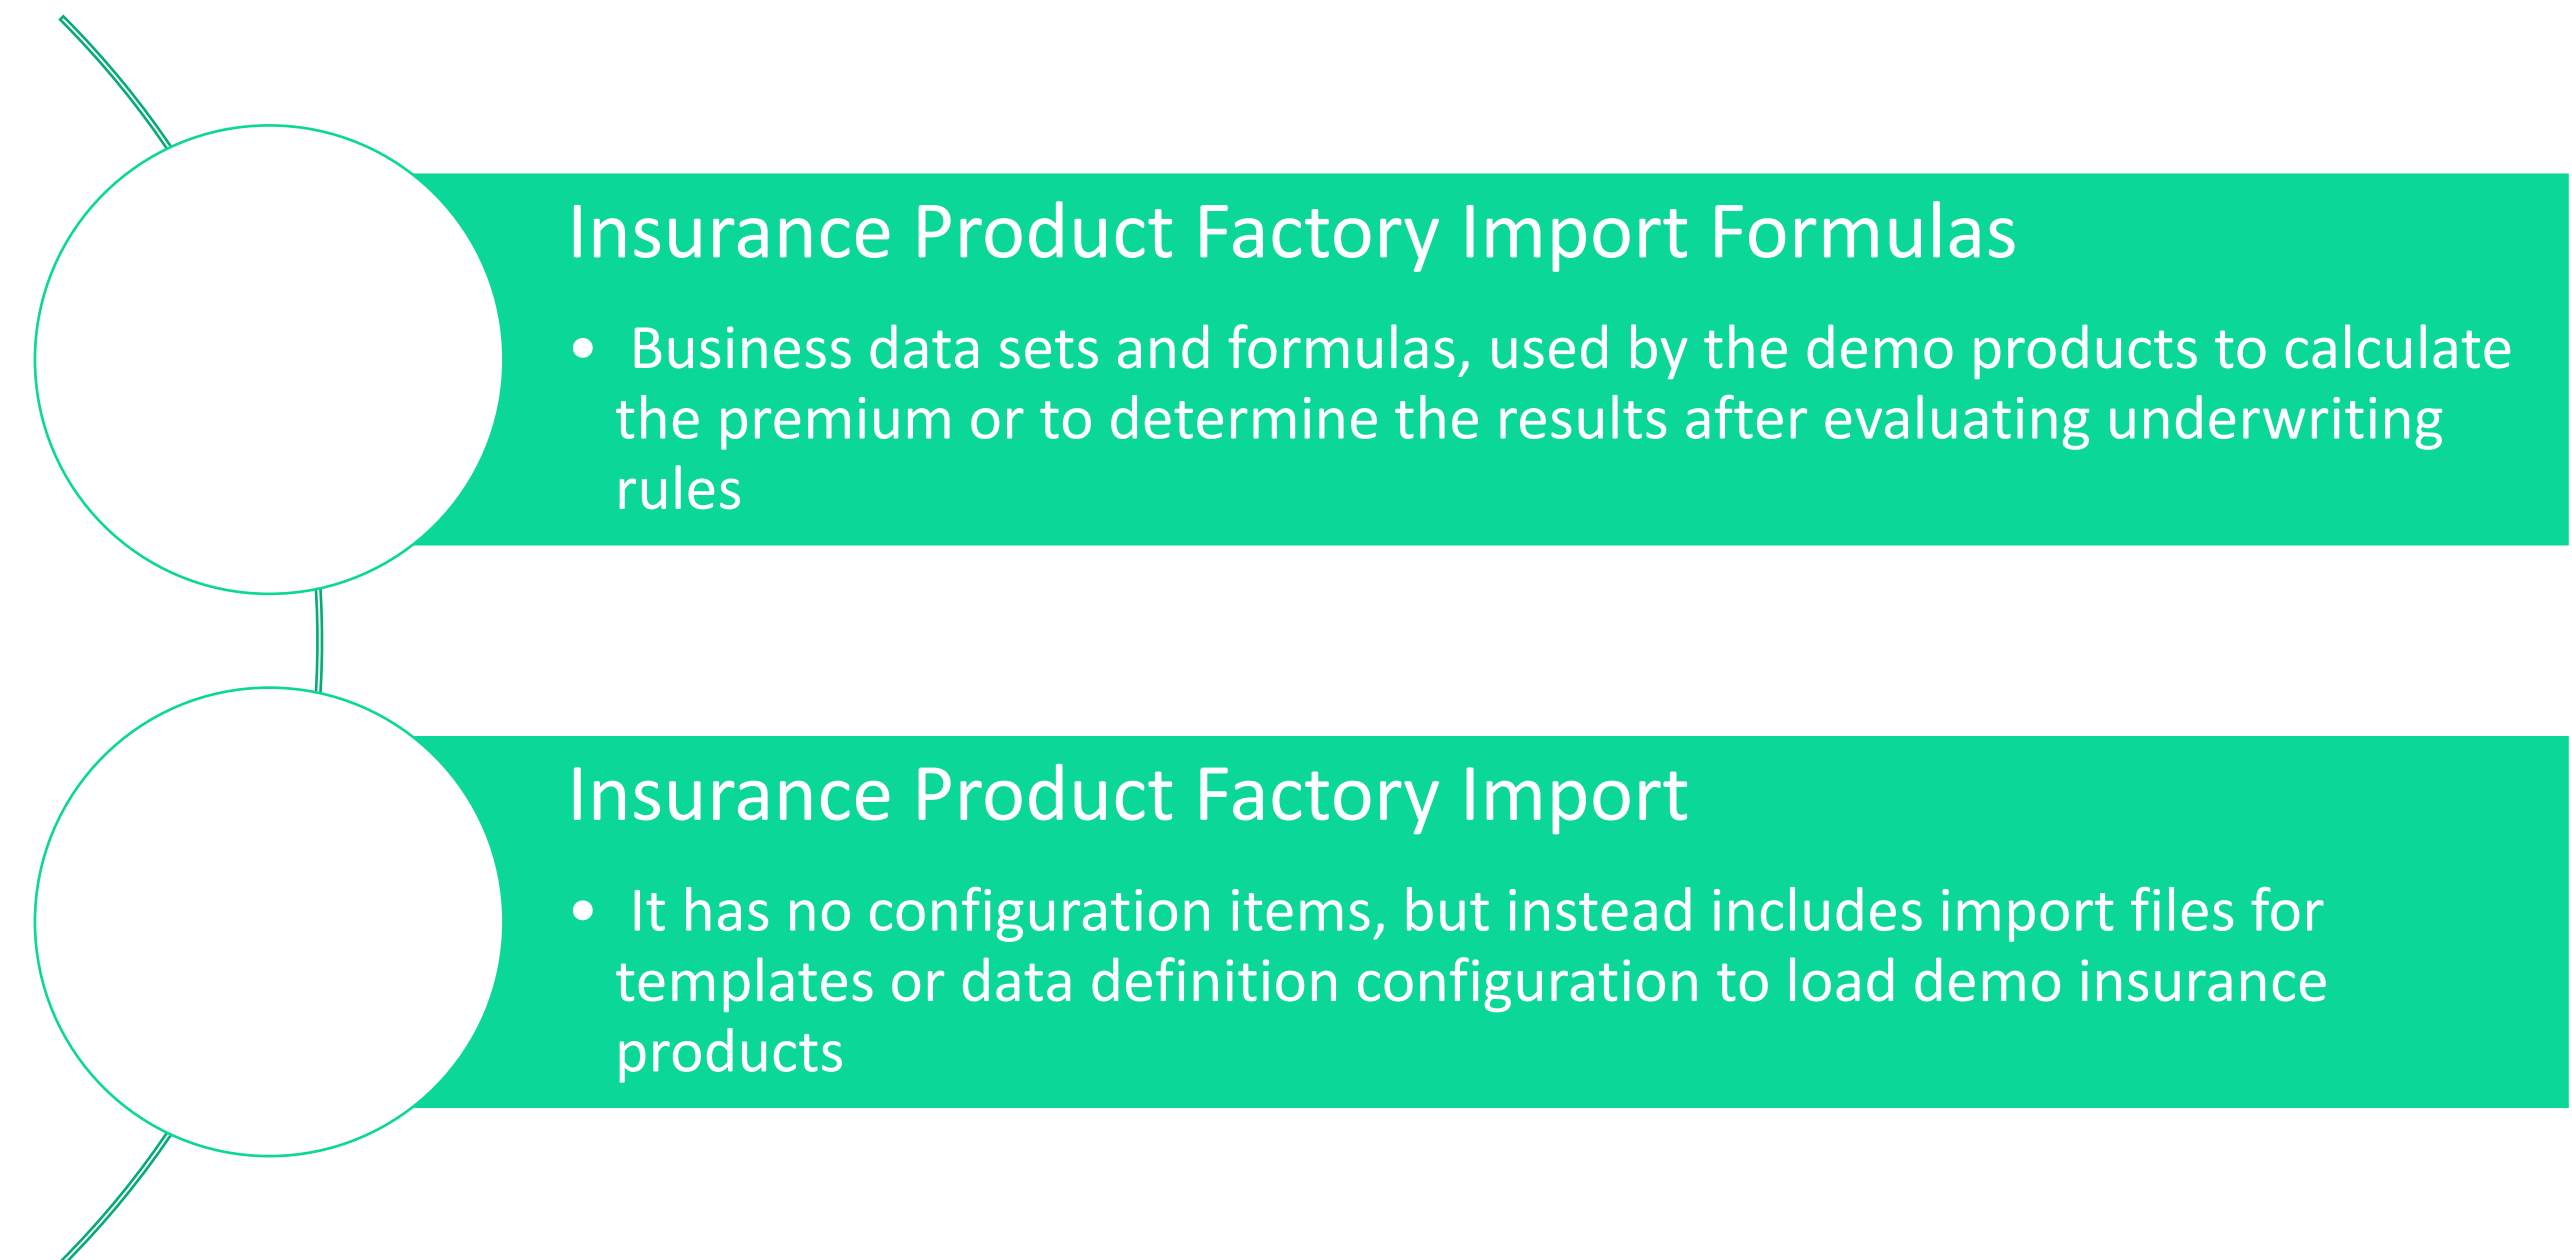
Insurance Product Factory Import Formulas

- Business data sets and formulas, used by the demo products to calculate the premium or to determine the results after evaluating underwriting rules

Insurance Product Factory Import

- It has no configuration items, but instead includes import files for templates or data definition configuration to load demo insurance products